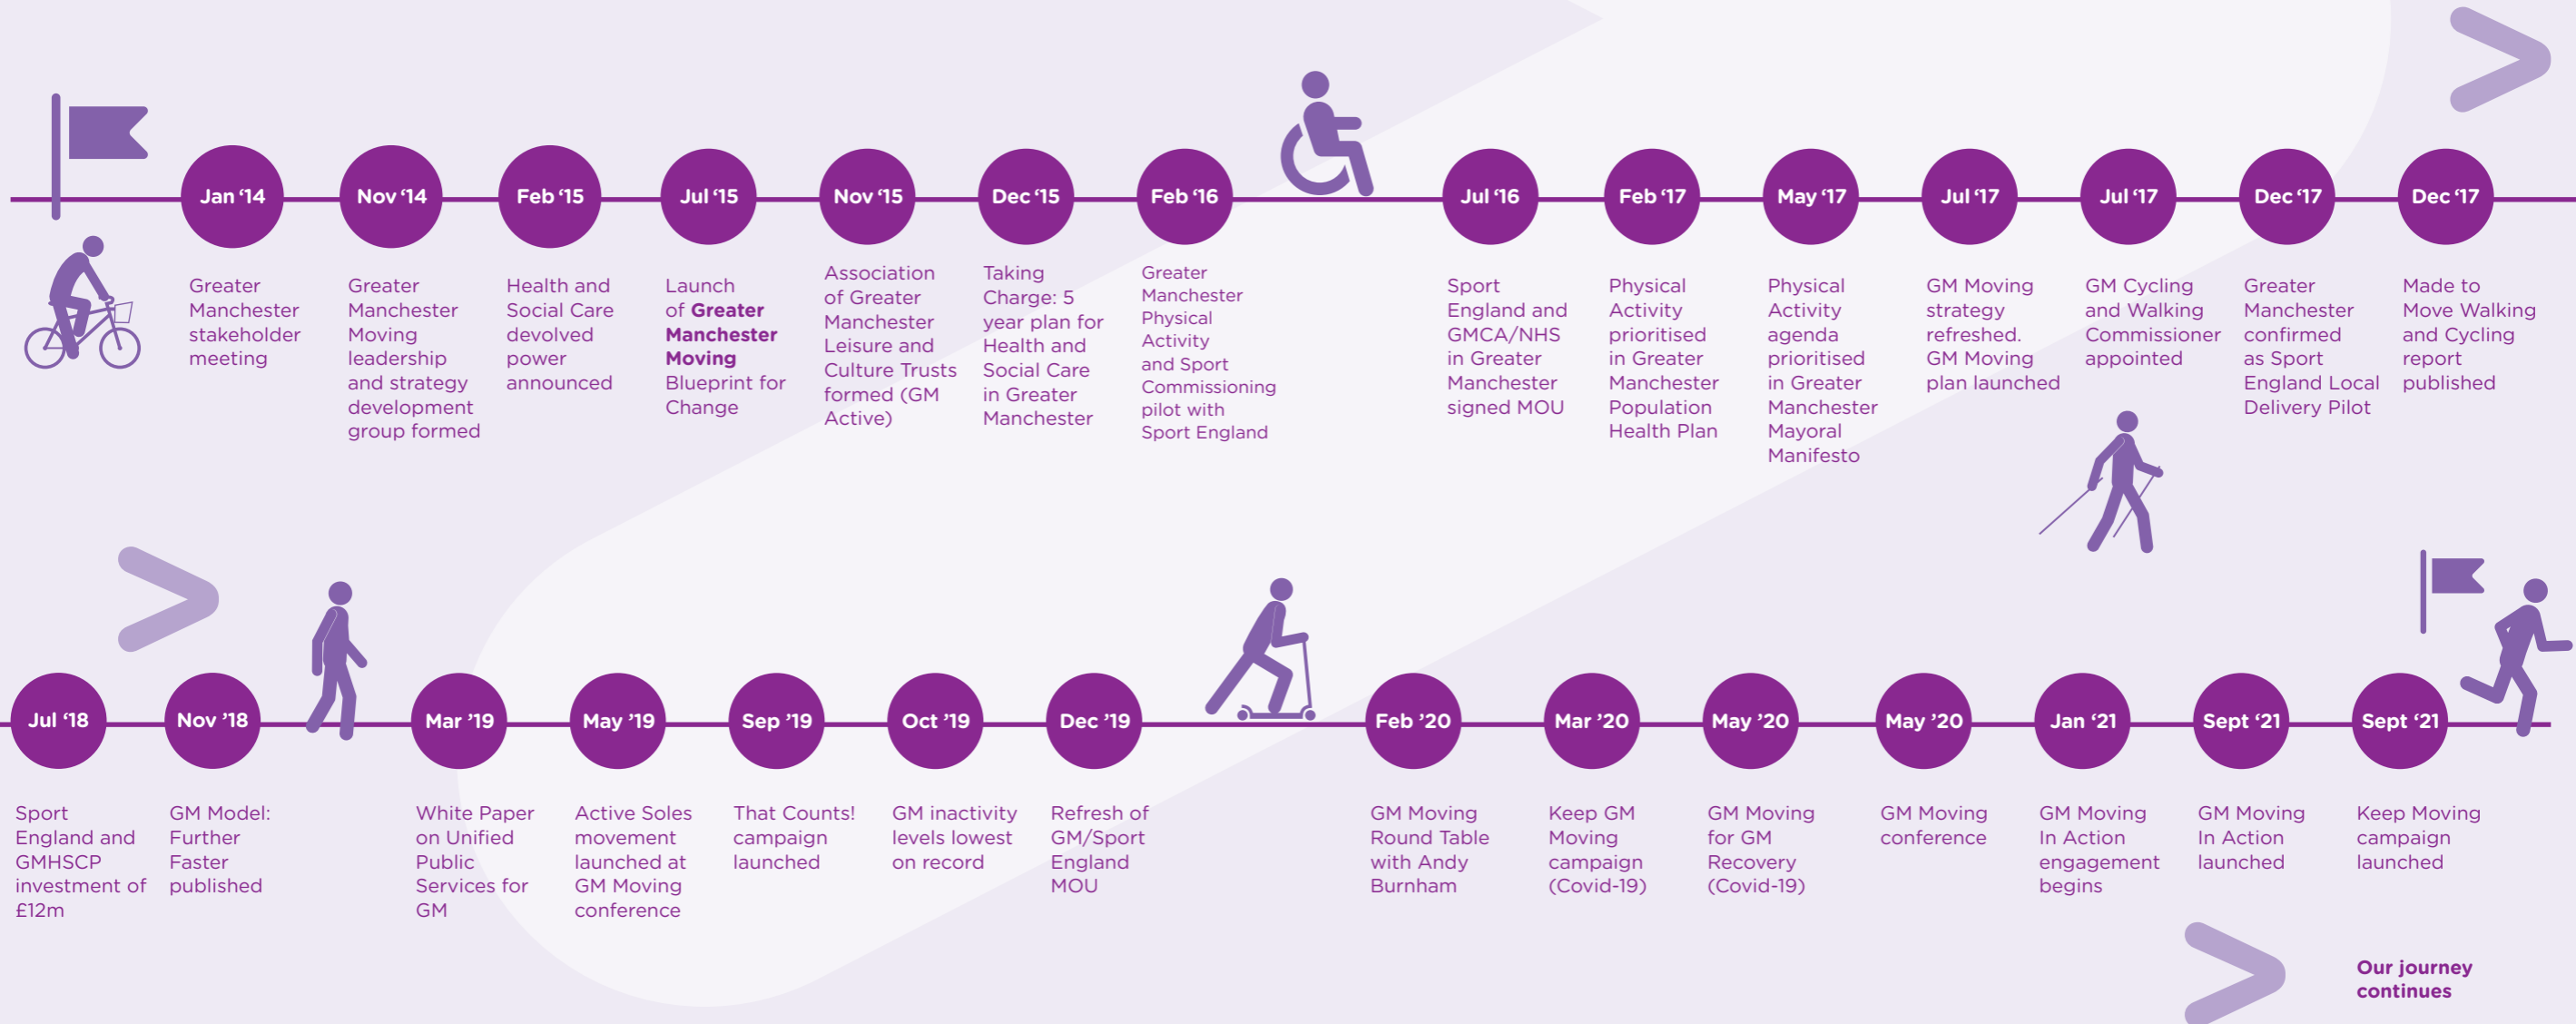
Jan ‘14
Greater Manchester stakeholder meeting

Nov ‘14
Greater Manchester Moving leadership and strategy development group formed

Feb ‘15
Health and Social Care devolved power announced

Jul ‘15
Launch of **Greater Manchester Moving** Blueprint for Change

Nov ‘15
Association of Greater Manchester Leisure and Culture Trusts formed (GM Active)

Dec ‘15
Taking Charge: 5 year plan for Health and Social Care in Greater Manchester

Feb ‘16
Greater Manchester Physical Activity and Sport Commissioning pilot with Sport England

Jul ‘16
Sport England and GMCA/NHS in Greater Manchester signed MOU

Feb ‘17
Physical Activity prioritised in Greater Manchester Population Health Plan

May ‘17
Physical Activity agenda prioritised in Greater Manchester Mayoral Manifesto

Jul ‘17
GM Moving strategy refreshed. GM Moving plan launched

Jul ‘17
GM Cycling and Walking Commissioner appointed

Dec ‘17
Greater Manchester confirmed as Sport England Local Delivery Pilot

Dec ‘17
Made to Move Walking and Cycling report published

Jul ‘18
Sport England and GMHSCP investment of £12m

Nov ‘18
GM Model: Further Faster published

Mar ’19
White Paper on Unified Public Services for GM

May ’19
Active Soles movement launched at GM Moving conference

Sep ’19
That Counts! campaign launched

Oct ’19
GM inactivity levels lowest on record

Dec ’19
Refresh of GM/Sport England MOU

Feb ’20
GM Moving Round Table with Andy Burnham

Mar ’20
Keep GM Moving campaign (Covid-19)

May ’20
GM Moving for GM Recovery (Covid-19)

May ’20
GM Moving conference

Jan ‘21
GM Moving In Action engagement begins

Sept ‘21
GM Moving In Action launched

Sept ‘21
Keep Moving campaign launched

Our journey continues